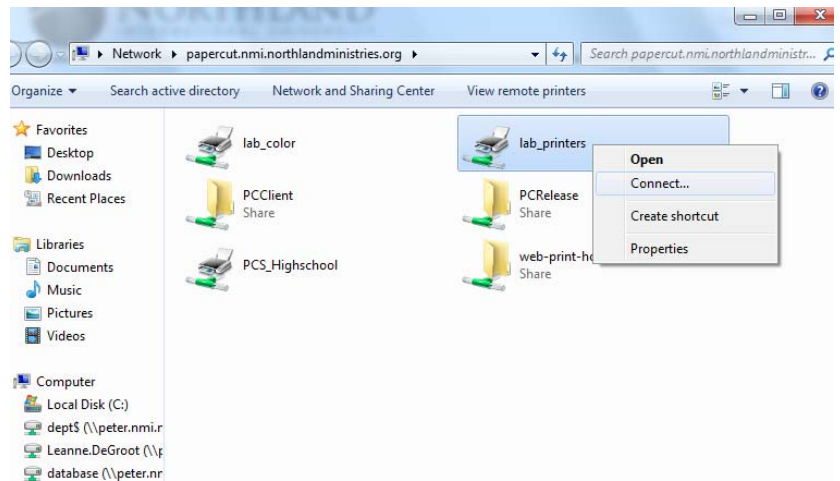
NORTHLAND

Network ▸ papercut.nmi.northlandministries.org ▸

Search papercut.nmi.northlandministr...

Organize ▾ Search active directory Network and Sharing Center View remote printers

Favorites
Desktop
Downloads
Recent Places

Libraries
Documents
Music
Pictures
Videos

Computer
Local Disk (C:)
dept$ (\\peter.nmi.r
Leanne.DeGroot (\\p
database (\\peter.nr

lab_color

lab_printers

PCClient
Share

PCRelease
Share

PCS_Highschool

web-print-h
Share

Open
Connect...
Create shortcut
Properties